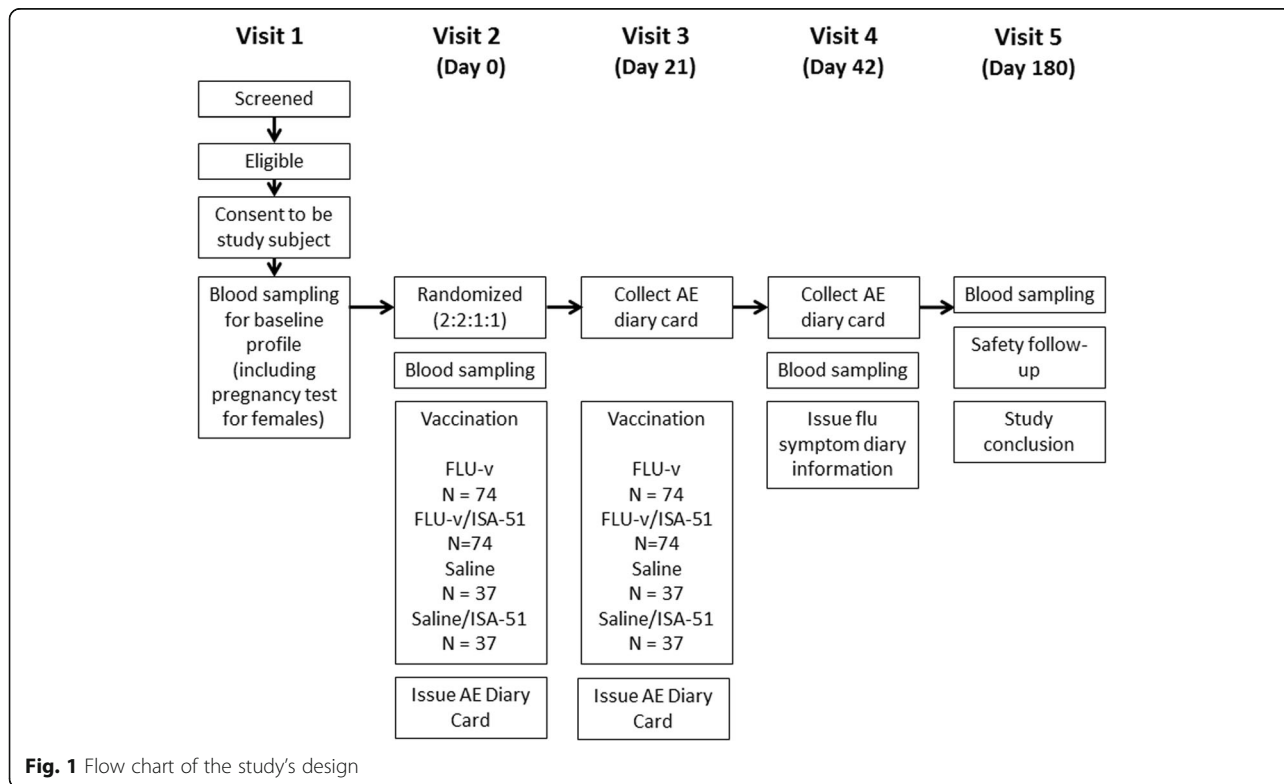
Visit 1

Screened

Eligible

Consent to be study subject

Blood sampling for baseline profile (including pregnancy test for females)

Visit 2 (Day 0)

Randomized (2:2:1:1)

Blood sampling

Vaccination

FLU-v
N = 74
FLU-v/ISA-51
N=74
Saline
N = 37
Saline/ISA-51
N = 37

Issue AE Diary Card

Visit 3 (Day 21)

Collect AE diary card

Vaccination

FLU-v
N = 74
FLU-v/ISA-51
N=74
Saline
N = 37
Saline/ISA-51
N = 37

Issue AE Diary Card

Visit 4 (Day 42)

Collect AE diary card

Blood sampling

Issue flu symptom diary information

Visit 5 (Day 180)

Blood sampling

Safety follow-up

Study conclusion

**Fig. 1** Flow chart of the study's design